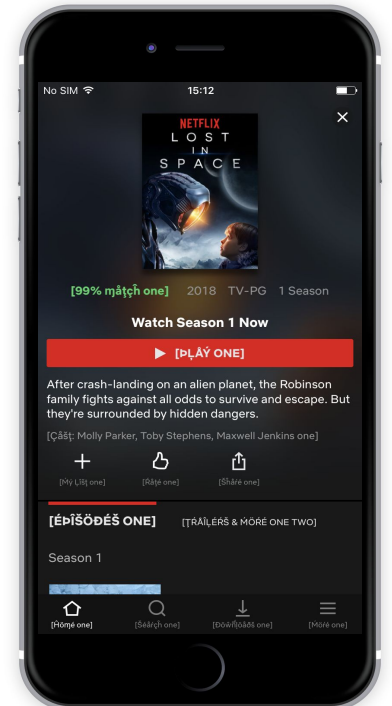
No SIM

15:12

NETFLIX

LOST IN SPACE

[99% måţçh one] 2018 TV-PG 1 Season

Watch Season 1 Now

[ÞĻÅÝ ONE]

After crash-landing on an alien planet, the Robinson family fights against all odds to survive and escape. But they're surrounded by hidden dangers.

[Çåšţ: Molly Parker, Toby Stephens, Maxwell Jenkins one]

[Mý Ļíšţ one]

[Ŕåţé one]

[Šhåŕé one]

[ÉÞÎŠÖÐÉŠ ONE]

[ŢŔÅÎĻÉŔŠ & MÖŔÉ ONE TWO]

Season 1

[Ĥömé one]

[Šéåŕçh one]

[Ðöŵñļöåðš one]

[Möŕé one]